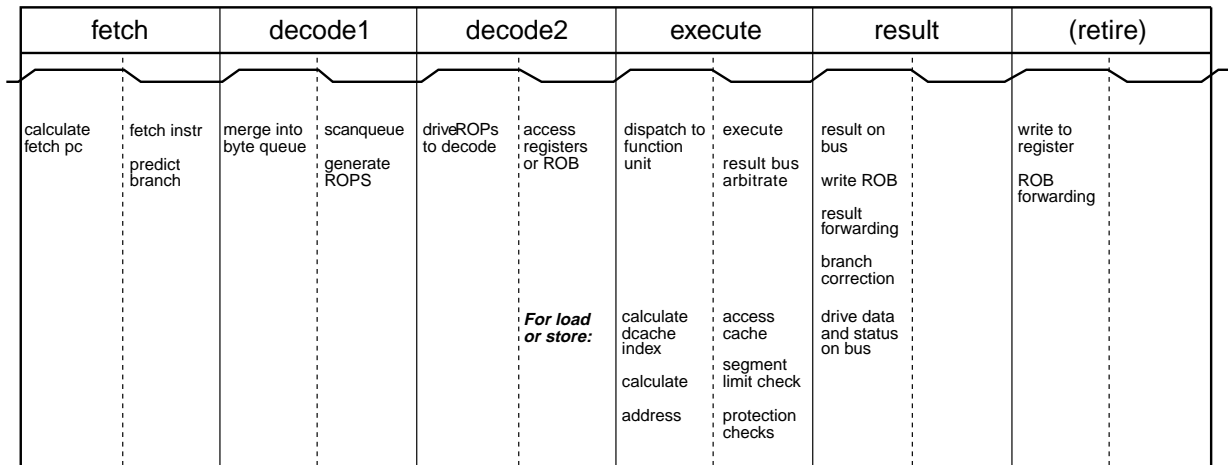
| fetch | | decode1 | | decode2 | | execute | | result | | (retire) | |
|---|---|---|---|---|---|---|---|---|---|---|---|
| calculate fetch pc | fetch instr<br>predict branch | merge into byte queue | scanqueue<br>generate ROPS | driveROPs to decode | access registers or ROB<br><br>***For load or store:*** | dispatch to function unit<br><br>calculate dcache index<br>calculate<br>address | execute<br>result bus arbitrate<br><br>access cache<br>segment limit check<br>protection checks | result on bus<br>write ROB<br>result forwarding<br>branch correction<br>drive data and status on bus | | write to register<br>ROB forwarding | |